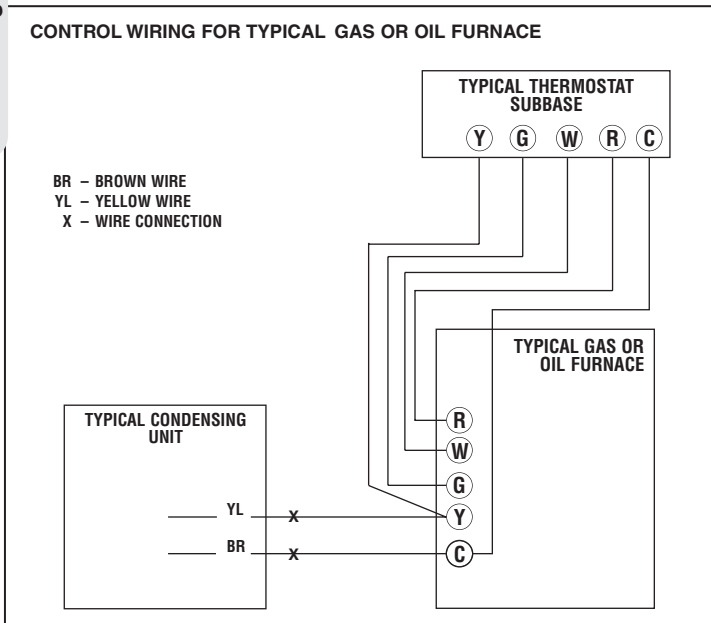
CONTROL WIRING FOR TYPICAL GAS OR OIL FURNACE

TYPICAL THERMOSTAT SUBBASE

Y G W R C

BR – BROWN WIRE
YL – YELLOW WIRE
X – WIRE CONNECTION

TYPICAL GAS OR OIL FURNACE

R
W
G
Y
C

TYPICAL CONDENSING UNIT

YL
X
BR
X